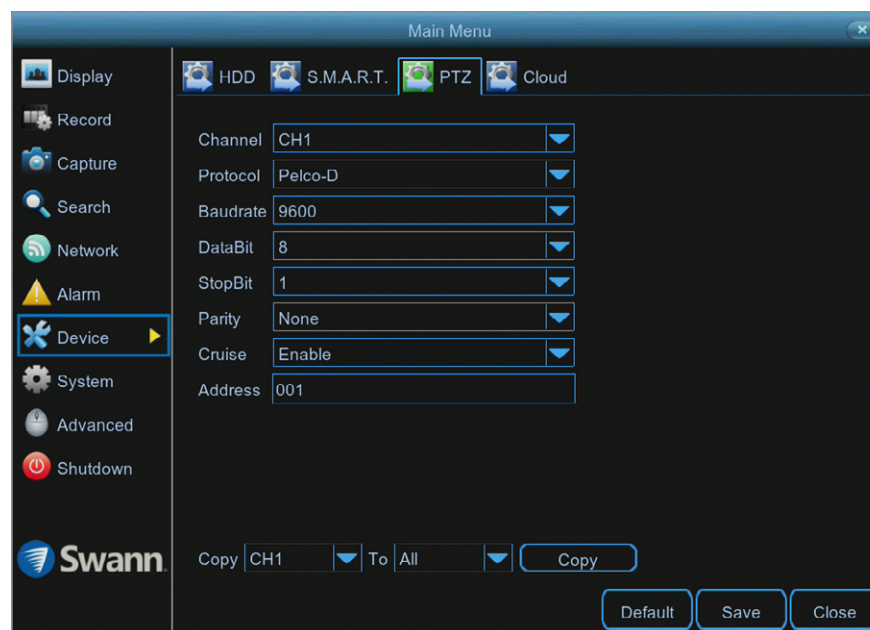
Main Menu

Display
Record
Capture
Search
Network
Alarm
Device
System
Advanced
Shutdown

Swann

HDD S.M.A.R.T. PTZ Cloud

Channel CH1
Protocol Pelco-D
Baudrate 9600
DataBit 8
StopBit 1
Parity None
Cruise Enable
Address 001

Copy CH1 To All Copy

Default Save Close